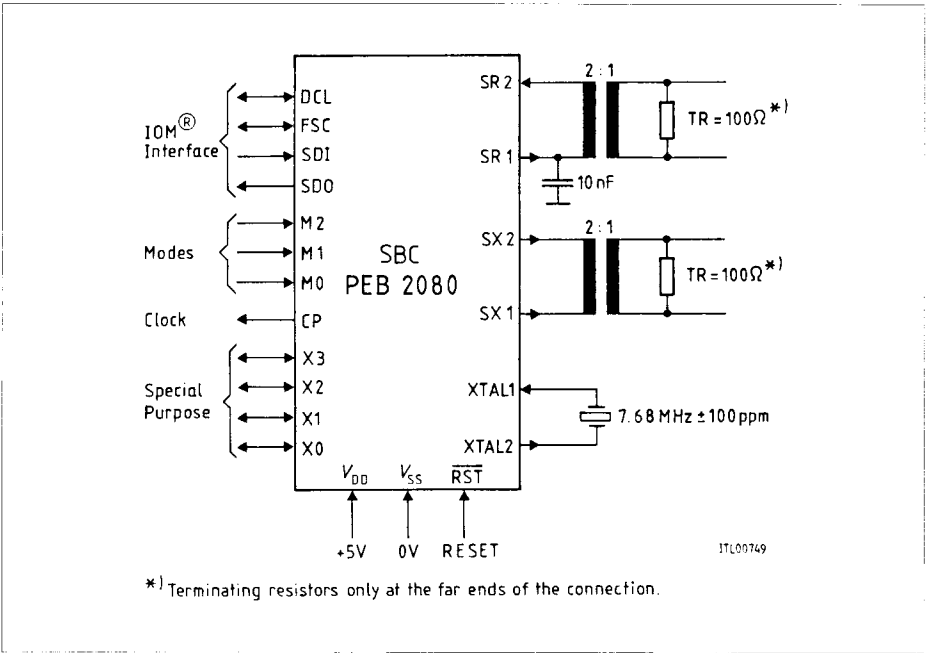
IOM® Interface

DCL
FSC
SDI
SDO

Modes

M2
M1
M0

Clock

CP

Special Purpose

X3
X2
X1
X0

SBC
PEB 2080

$V_{DD}$ $V_{SS}$ $\overline{RST}$

+5V 0V RESET

SR 2
SR 1
2 : 1
TR = 100Ω *)
10 nF

SX 2
SX 1
2 : 1
TR = 100Ω *)

XTAL1
XTAL2
7.68 MHz ± 100 ppm

ITL00749

*) Terminating resistors only at the far ends of the connection.